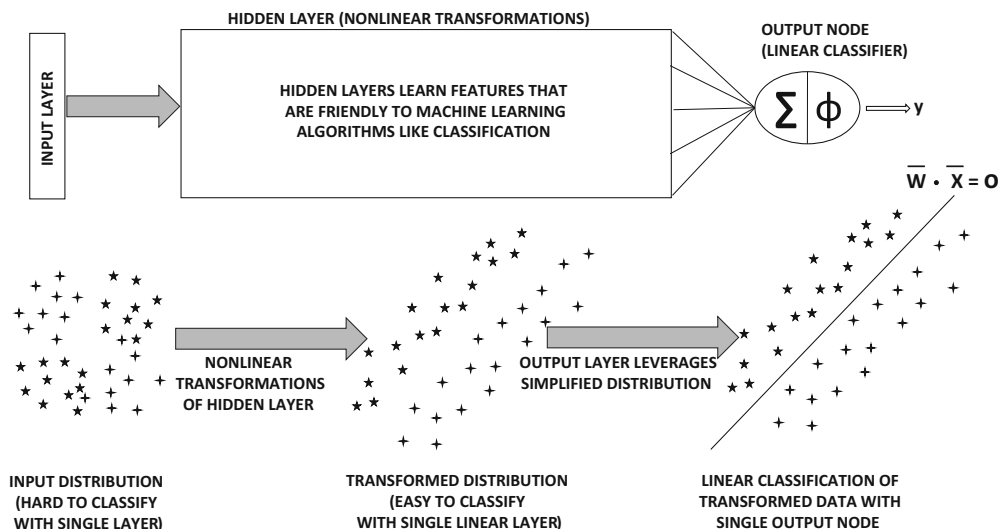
HIDDEN LAYER (NONLINEAR TRANSFORMATIONS)

INPUT LAYER

HIDDEN LAYERS LEARN FEATURES THAT ARE FRIENDLY TO MACHINE LEARNING ALGORITHMS LIKE CLASSIFICATION

OUTPUT NODE (LINEAR CLASSIFIER)

$\Sigma$ $\phi$

y

$\overline{W} \cdot \overline{X} = 0$

NONLINEAR TRANSFORMATIONS OF HIDDEN LAYER

OUTPUT LAYER LEVERAGES SIMPLIFIED DISTRIBUTION

INPUT DISTRIBUTION (HARD TO CLASSIFY WITH SINGLE LAYER)

TRANSFORMED DISTRIBUTION (EASY TO CLASSIFY WITH SINGLE LINEAR LAYER)

LINEAR CLASSIFICATION OF TRANSFORMED DATA WITH SINGLE OUTPUT NODE